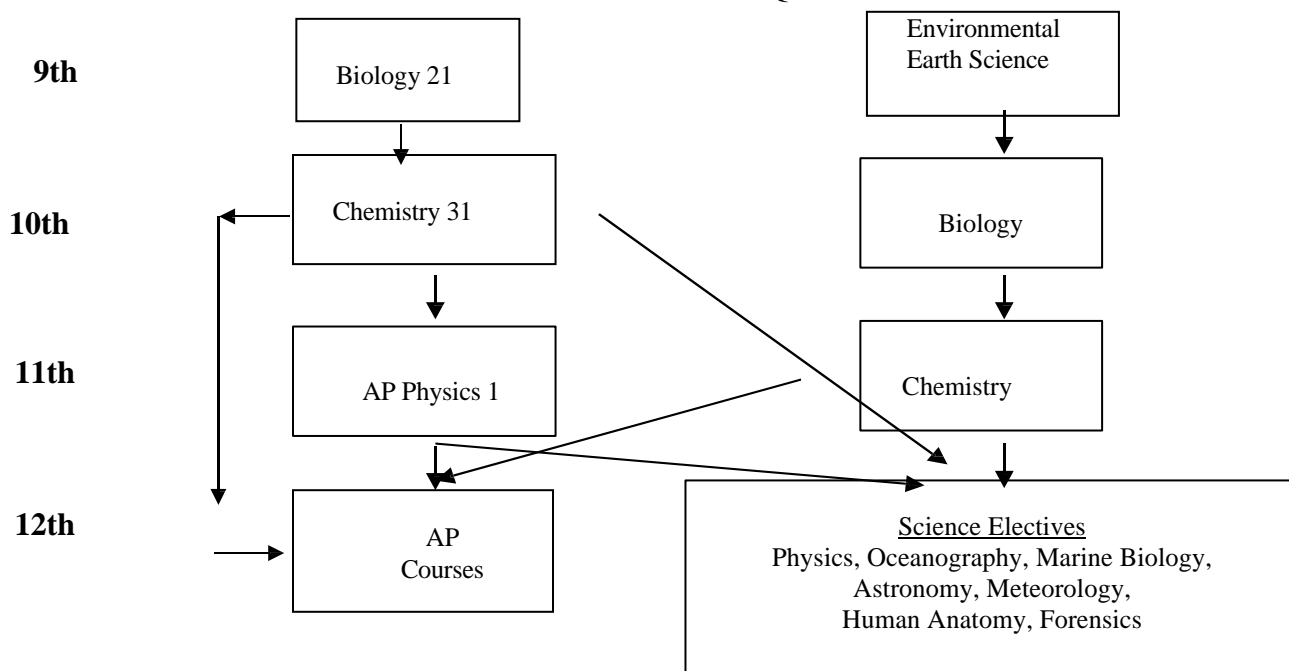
9th

Biology 21

Environmental Earth Science

10th

Chemistry 31

Biology

11th

AP Physics 1

Chemistry

12th

AP Courses

Science Electives
Physics, Oceanography, Marine Biology, Astronomy, Meteorology, Human Anatomy, Forensics